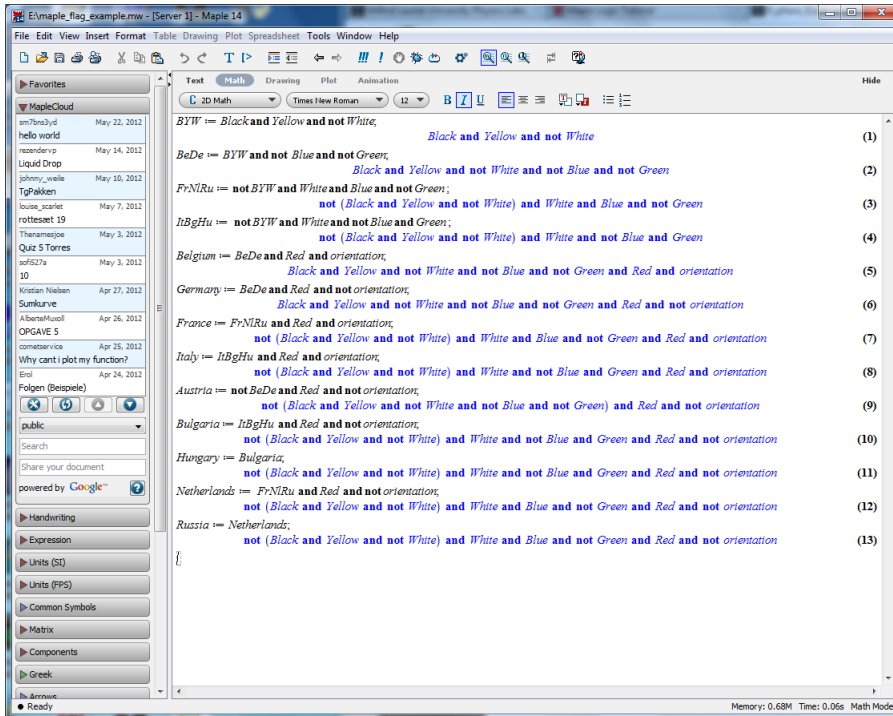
E:\maple_flag_example.mw - [Server 1] - Maple 14

File Edit View Insert Format Table Drawing Plot Spreadsheet Tools Window Help

Favorites
MapleCloud
sm7bns3yd May 22, 2012
hello world
rezendervp May 14, 2012
Liquid Drop
johnny_weile May 10, 2012
TgPakken
louise_scarlet May 7, 2012
rottesæt 19
Thenamesjoe May 3, 2012
Quiz 5 Torres
sofi527a May 3, 2012
10
Kristian Nielsen Apr 27, 2012
Sumkurve
AlberteMuxoll Apr 26, 2012
OPGAVE 5
cometservice Apr 25, 2012
Why cant i plot my function?
Erol Apr 24, 2012
Folgen (Beispiele)
public
Search
Share your document
powered by Google
Handwriting
Expression
Units (SI)
Units (FPS)
Common Symbols
Matrix
Components
Greek
Arrows

Text Math Drawing Plot Animation Hide
2D Math Times New Roman 12 B I U

$BYW := Black$ and $Yellow$ and not $White$;
$Black$ and $Yellow$ and not $White$ (1)
$BeDe := BYW$ and not $Blue$ and not $Green$;
$Black$ and $Yellow$ and not $White$ and not $Blue$ and not $Green$ (2)
$FrNlRu :=$ not $BYW$ and $White$ and $Blue$ and not $Green$;
not ($Black$ and $Yellow$ and not $White$) and $White$ and $Blue$ and not $Green$ (3)
$ItBgHu :=$ not $BYW$ and $White$ and not $Blue$ and $Green$;
not ($Black$ and $Yellow$ and not $White$) and $White$ and not $Blue$ and $Green$ (4)
$Belgium := BeDe$ and $Red$ and $orientation$;
$Black$ and $Yellow$ and not $White$ and not $Blue$ and not $Green$ and $Red$ and $orientation$ (5)
$Germany := BeDe$ and $Red$ and not $orientation$;
$Black$ and $Yellow$ and not $White$ and not $Blue$ and not $Green$ and $Red$ and not $orientation$ (6)
$France := FrNlRu$ and $Red$ and $orientation$;
not ($Black$ and $Yellow$ and not $White$) and $White$ and $Blue$ and not $Green$ and $Red$ and $orientation$ (7)
$Italy := ItBgHu$ and $Red$ and $orientation$;
not ($Black$ and $Yellow$ and not $White$) and $White$ and not $Blue$ and $Green$ and $Red$ and $orientation$ (8)
$Austria :=$ not $BeDe$ and $Red$ and not $orientation$;
not ($Black$ and $Yellow$ and not $White$ and not $Blue$ and not $Green$) and $Red$ and not $orientation$ (9)
$Bulgaria := ItBgHu$ and $Red$ and not $orientation$;
not ($Black$ and $Yellow$ and not $White$) and $White$ and not $Blue$ and $Green$ and $Red$ and not $orientation$ (10)
$Hungary := Bulgaria$;
not ($Black$ and $Yellow$ and not $White$) and $White$ and not $Blue$ and $Green$ and $Red$ and not $orientation$ (11)
$Netherlands := FrNlRu$ and $Red$ and not $orientation$;
not ($Black$ and $Yellow$ and not $White$) and $White$ and $Blue$ and not $Green$ and $Red$ and not $orientation$ (12)
$Russia := Netherlands$;
not ($Black$ and $Yellow$ and not $White$) and $White$ and $Blue$ and not $Green$ and $Red$ and not $orientation$ (13)

Ready Memory: 0.68M Time: 0.06s Math Mode